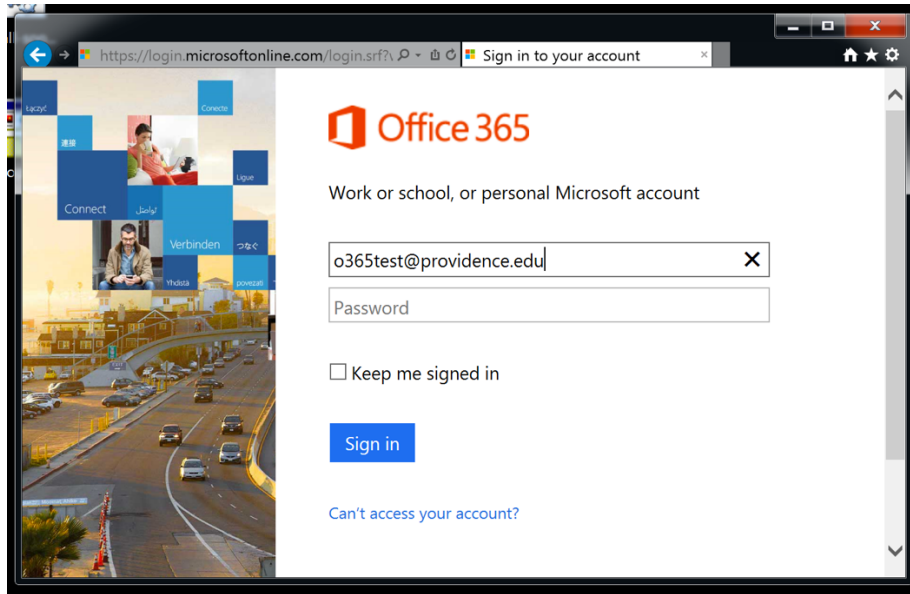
https://login.microsoftonline.com/login.srf?\

Sign in to your account

Łączyć

Conecte

連接

Ligue

Connect

تواصل

Verbinden

つなぐ

Yhdistä

povezati

Office 365

Work or school, or personal Microsoft account

o365test@providence.edu

Password

Keep me signed in

Sign in

Can't access your account?